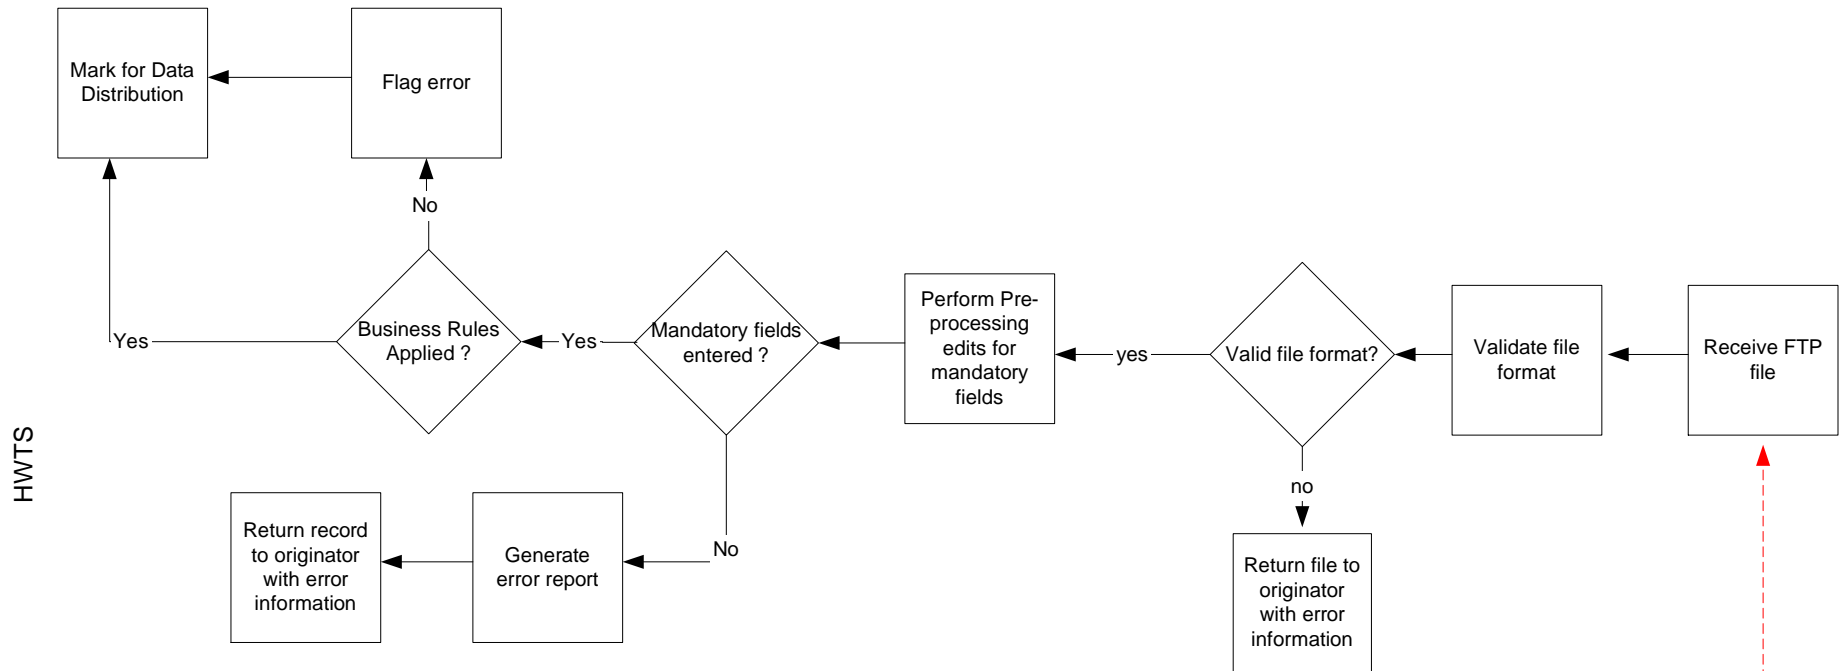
HWTS

Receive FTP file

Validate file format

Valid file format?

yes

no

Return file to originator with error information

Perform Pre-processing edits for mandatory fields

Mandatory fields entered ?

Yes

No

Generate error report

Return record to originator with error information

Business Rules Applied ?

Yes

No

Flag error

Mark for Data Distribution